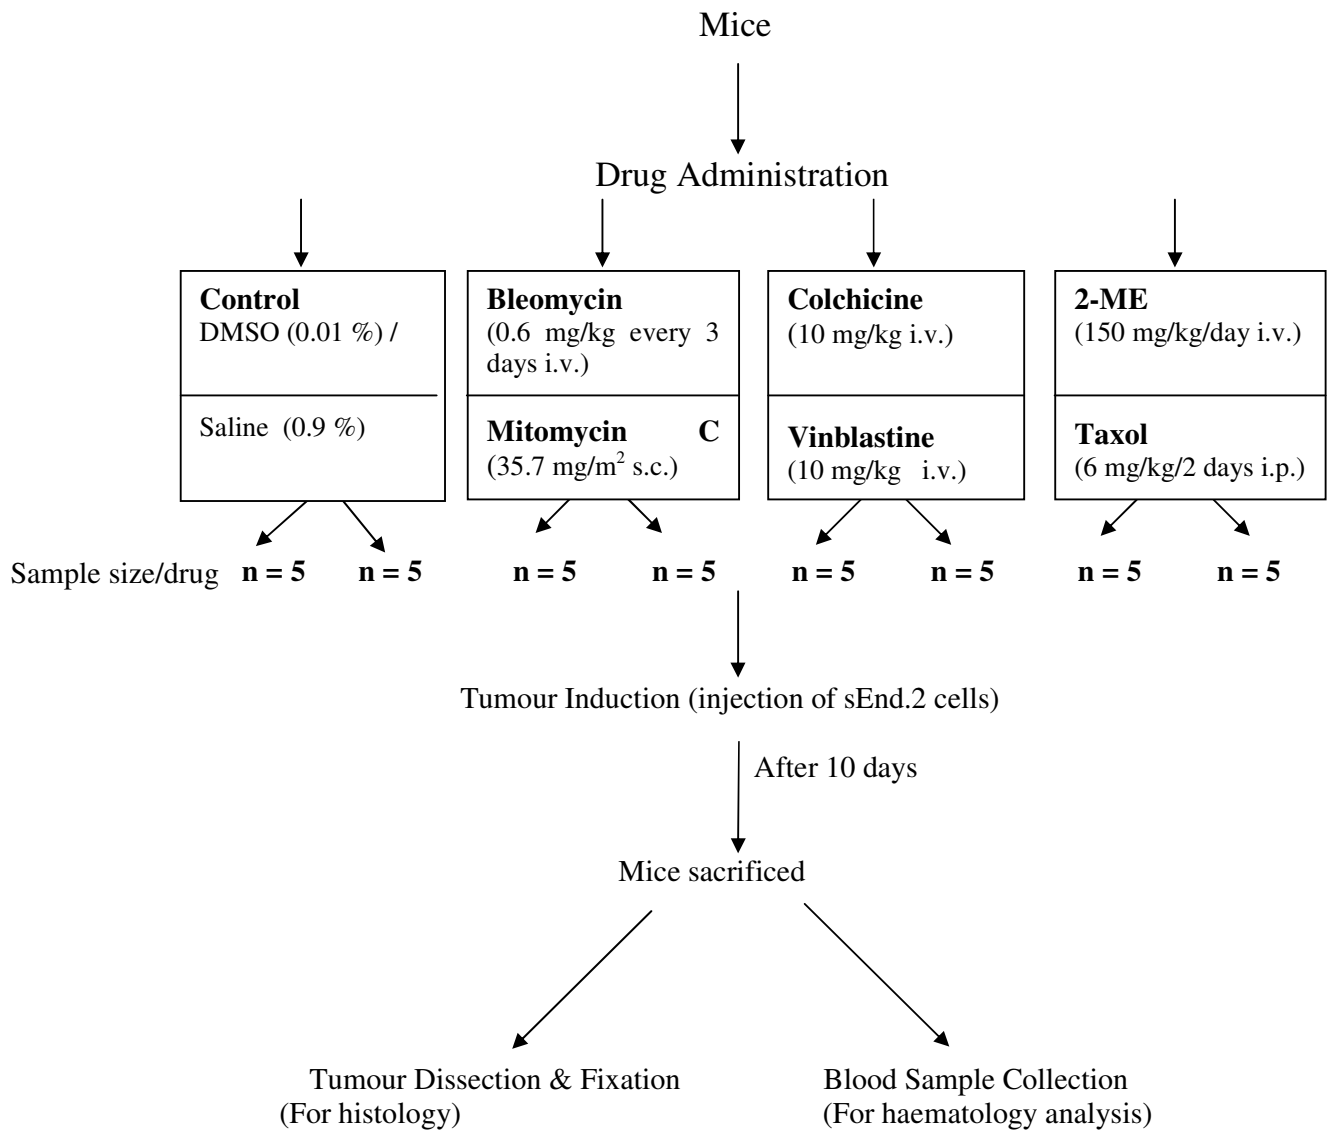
Mice

Drug Administration

Control
DMSO (0.01 %) /

Saline (0.9 %)

Bleomycin
(0.6 mg/kg every 3 days i.v.)

Mitomycin C
(35.7 mg/m$^2$ s.c.)

Colchicine
(10 mg/kg i.v.)

Vinblastine
(10 mg/kg i.v.)

2-ME
(150 mg/kg/day i.v.)

Taxol
(6 mg/kg/2 days i.p.)

Sample size/drug **n = 5** **n = 5** **n = 5** **n = 5** **n = 5** **n = 5** **n = 5** **n = 5**

Tumour Induction (injection of sEnd.2 cells)

After 10 days

Mice sacrificed

Tumour Dissection & Fixation
(For histology)

Blood Sample Collection
(For haematology analysis)